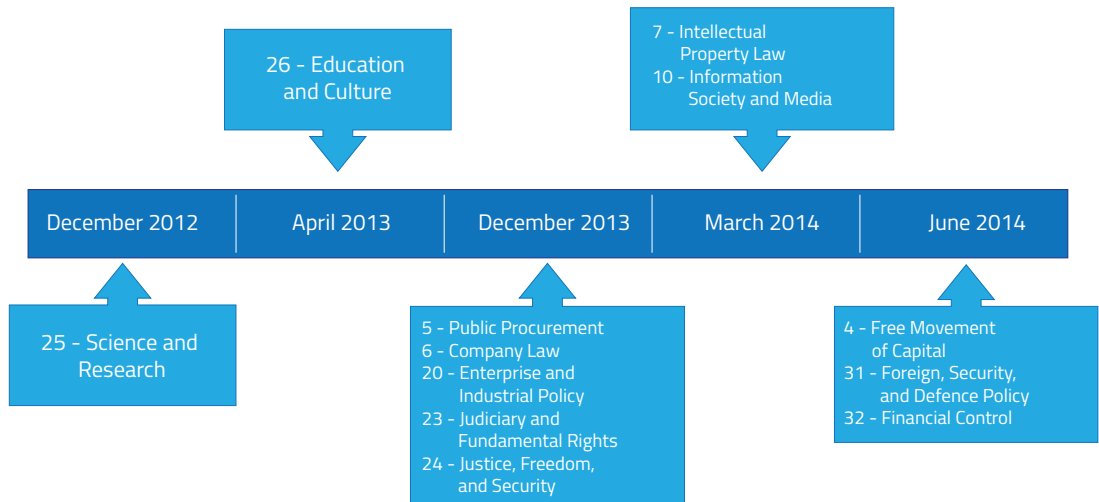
26 - Education and Culture

7 - Intellectual Property Law
10 - Information Society and Media

December 2012

April 2013

December 2013

March 2014

June 2014

25 - Science and Research

5 - Public Procurement
6 - Company Law
20 - Enterprise and Industrial Policy
23 - Judiciary and Fundamental Rights
24 - Justice, Freedom, and Security

4 - Free Movement of Capital
31 - Foreign, Security, and Defence Policy
32 - Financial Control